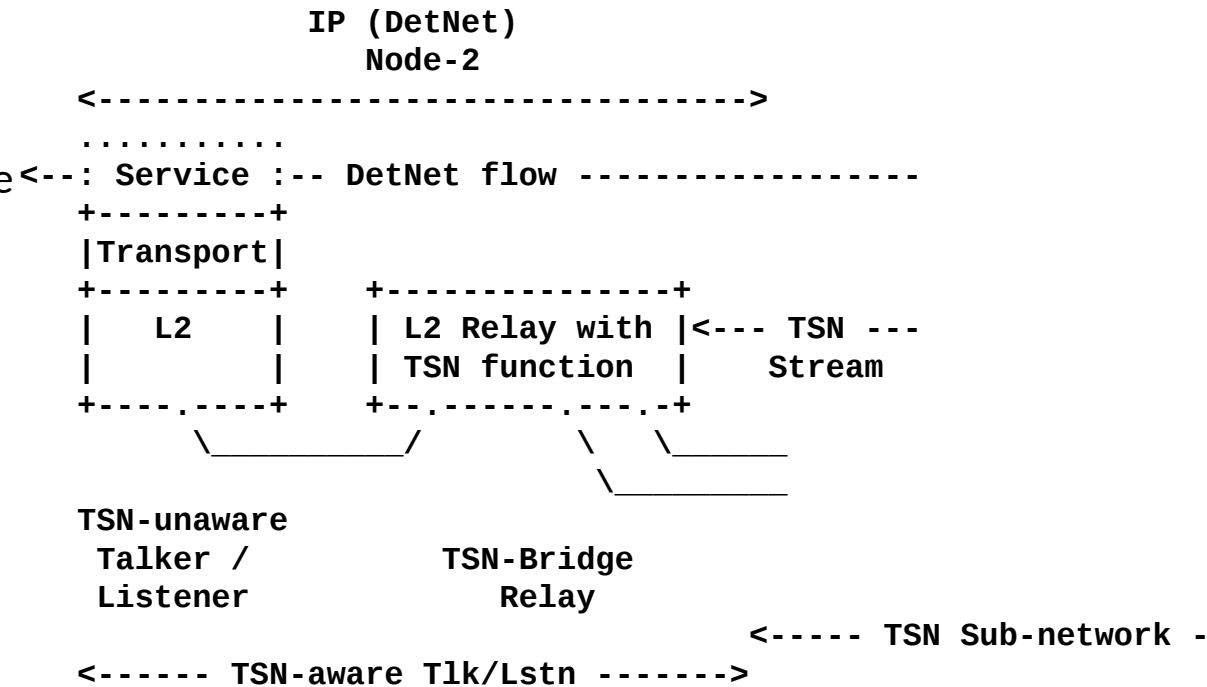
IP (DetNet)
Node-2

<--------------------------------->

...........

e <--: Service :-- DetNet flow -----------------

+---------+

|Transport|

+---------+    +--------------+

|    L2    |    | L2 Relay with |<--- TSN ---

|          |    | TSN function  |    Stream

+----.----+    +--.------.---.-+

\__________/         \    \______

\_________

TSN-unaware
Talker /
Listener

TSN-Bridge
Relay

<----- TSN Sub-network -

<------ TSN-aware Tlk/Lstn ------->